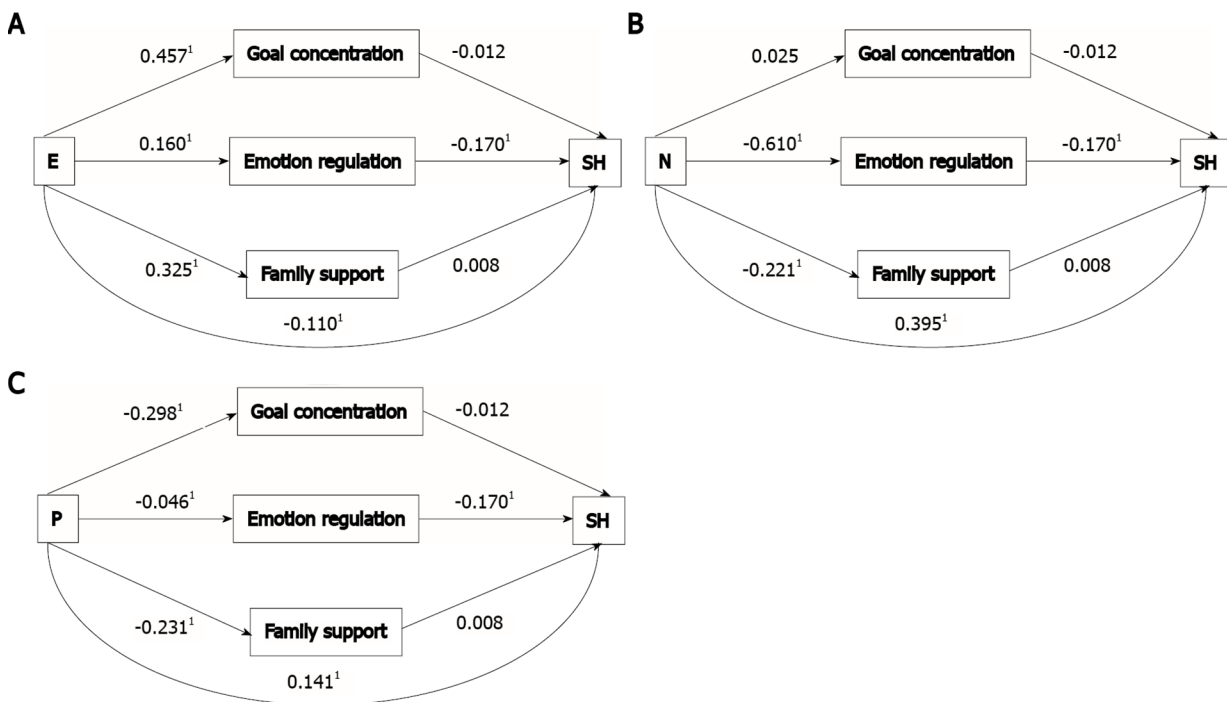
A

$0.457^1$ Goal concentration -0.012

E $0.160^1$ Emotion regulation $-0.170^1$ SH

$0.325^1$ Family support 0.008

$-0.110^1$

B

0.025 Goal concentration -0.012

N $-0.610^1$ Emotion regulation $-0.170^1$ SH

$-0.221^1$ Family support 0.008

$0.395^1$

C

$-0.298^1$ Goal concentration -0.012

P $-0.046^1$ Emotion regulation $-0.170^1$ SH

$-0.231^1$ Family support 0.008

$0.141^1$